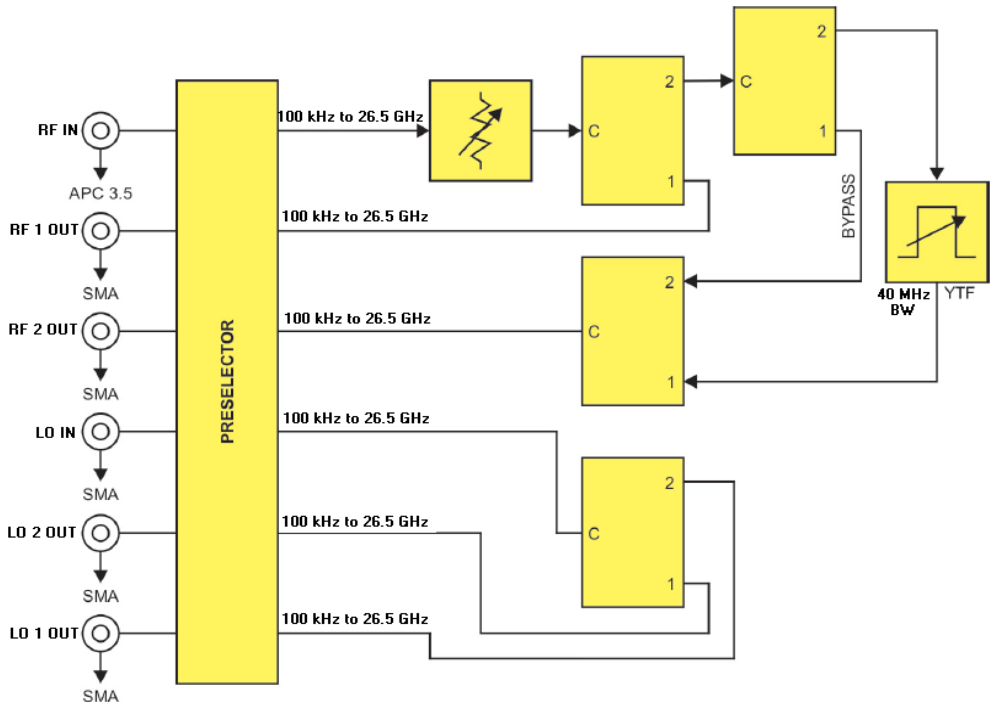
RF IN
APC 3.5
RF 1 OUT
SMA
RF 2 OUT
SMA
LO IN
SMA
LO 2 OUT
SMA
LO 1 OUT
SMA

PRESELECTOR

100 kHz to 26.5 GHz
100 kHz to 26.5 GHz
100 kHz to 26.5 GHz
100 kHz to 26.5 GHz
100 kHz to 26.5 GHz
100 kHz to 26.5 GHz

C
2
1

C
2
1

BYPASS

40 MHz
BW
YTF

C
2
1

C
2
1